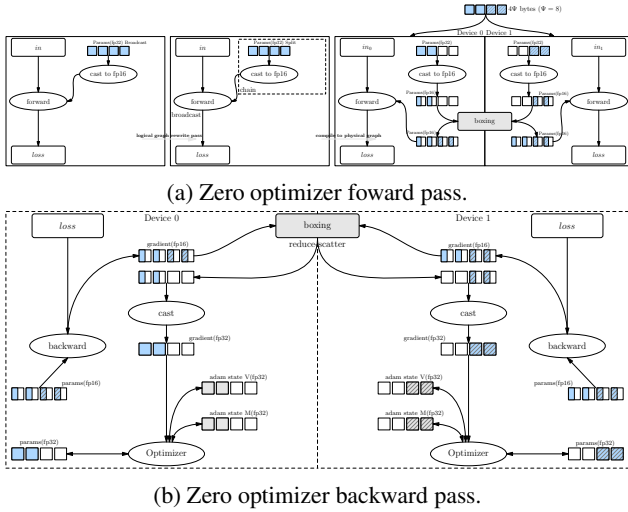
4Ψ bytes (Ψ = 8)

Device 0 Device 1

in

Params(fp32) Broadcast

cast to fp16

forward

loss

in

Params(fp32) Split

cast to fp16

forward

broadcast

fchain

loss

logical graph rewrite pass

compile to physical graph

$in_0$

Params(fp32)

cast to fp16

Params(fp16)

forward

Params(fp16)

boxing

loss

Params(fp32)

cast to fp16

Params(fp16)

Params(fp16)

$in_1$

forward

loss

(a) Zero optimizer foward pass.

Device 0

loss

boxing

reduce-scatter

Device 1

loss

gradient(fp16)

gradient(fp16)

cast

cast

gradient(fp32)

gradient(fp32)

backward

backward

params(fp16)

adam state V(fp32)

adam state V(fp32)

params(fp16)

adam state M(fp32)

adam state M(fp32)

params(fp32)

Optimizer

Optimizer

params(fp32)

(b) Zero optimizer backward pass.